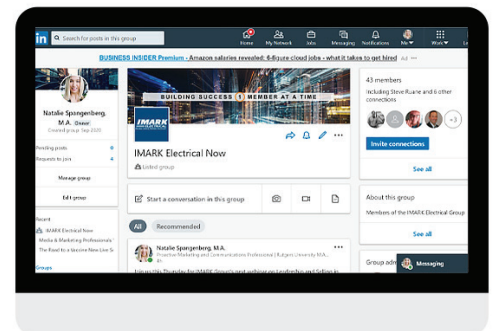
in Search for posts in this group

Home My Network Jobs Messaging Notifications Me Work Le

BUSINESS INSIDER Premium - Amazon salaries revealed: 6-figure cloud jobs - want to get hired

Natalie Spangenberg, M.A. Owner

Created group Sep 2020

Pending posts

Requests to join

Manage group

Edit group

Recent

IMARK Electrical Now

Media & Marketing Professionals

The Road to a Vaccine New Live Se

Groups

BUILDING SUCCESS 1 MEMBER AT A TIME

IMARK

IMARK Electrical Now

Listed group

Start a conversation in this group

All Recommended

Natalie Spangenberg, M.A.

Proactive Marketing and Communications Professional | Rutgers University M.A.

43 members

Including Steve Ruane and 6 other connections

+3

Invite connections

See all

About this group

Members of the IMARK Electrical Group

See all

Group adm

Messaging